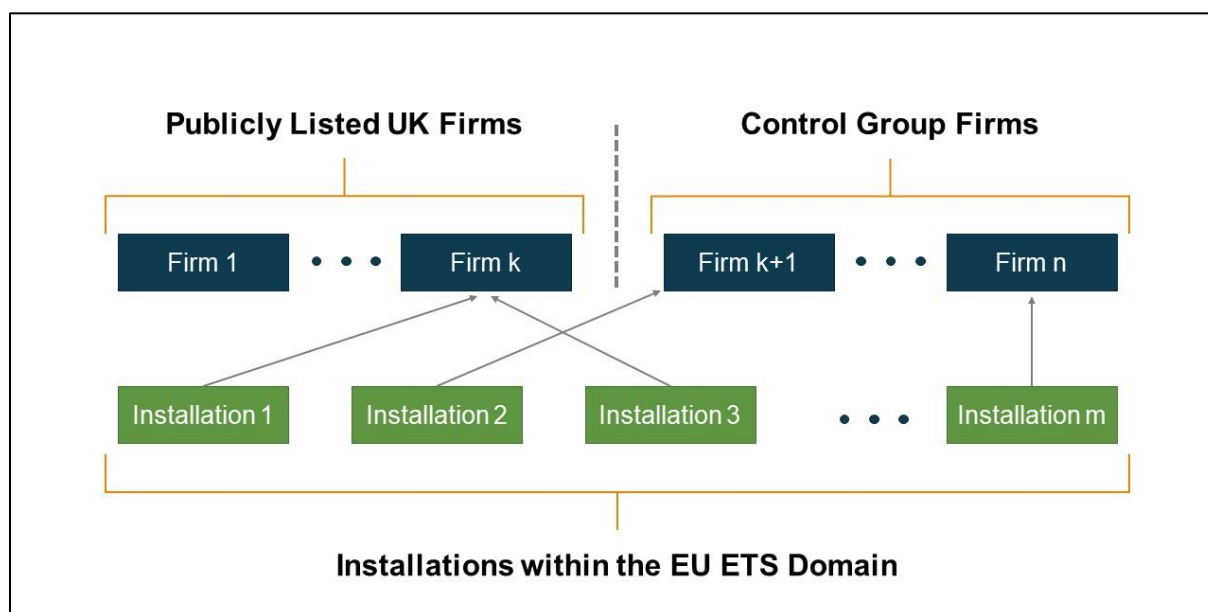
Publicly Listed UK Firms

Control Group Firms

Firm 1 • • • Firm k

Firm k+1 • • • Firm n

Installation 1

Installation 2

Installation 3

• • •

Installation m

Installations within the EU ETS Domain